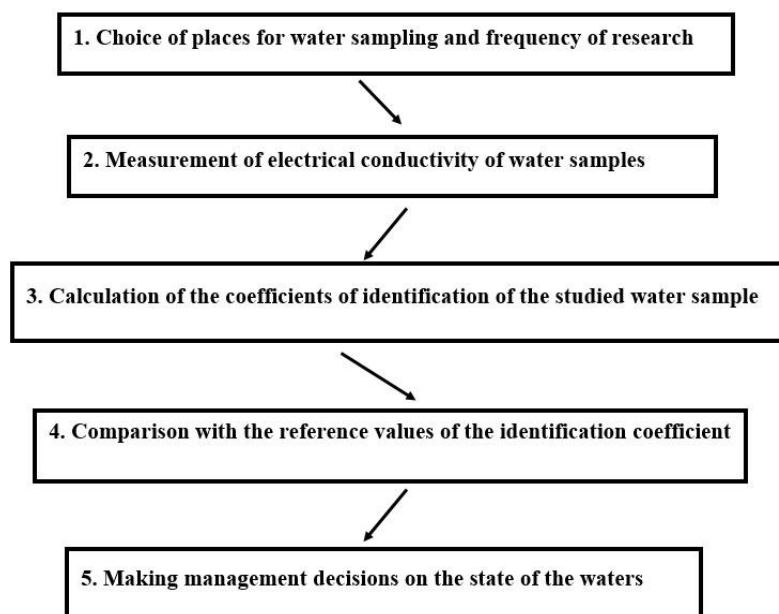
1. Choice of places for water sampling and frequency of research

2. Measurement of electrical conductivity of water samples

3. Calculation of the coefficients of identification of the studied water sample

4. Comparison with the reference values of the identification coefficient

5. Making management decisions on the state of the waters